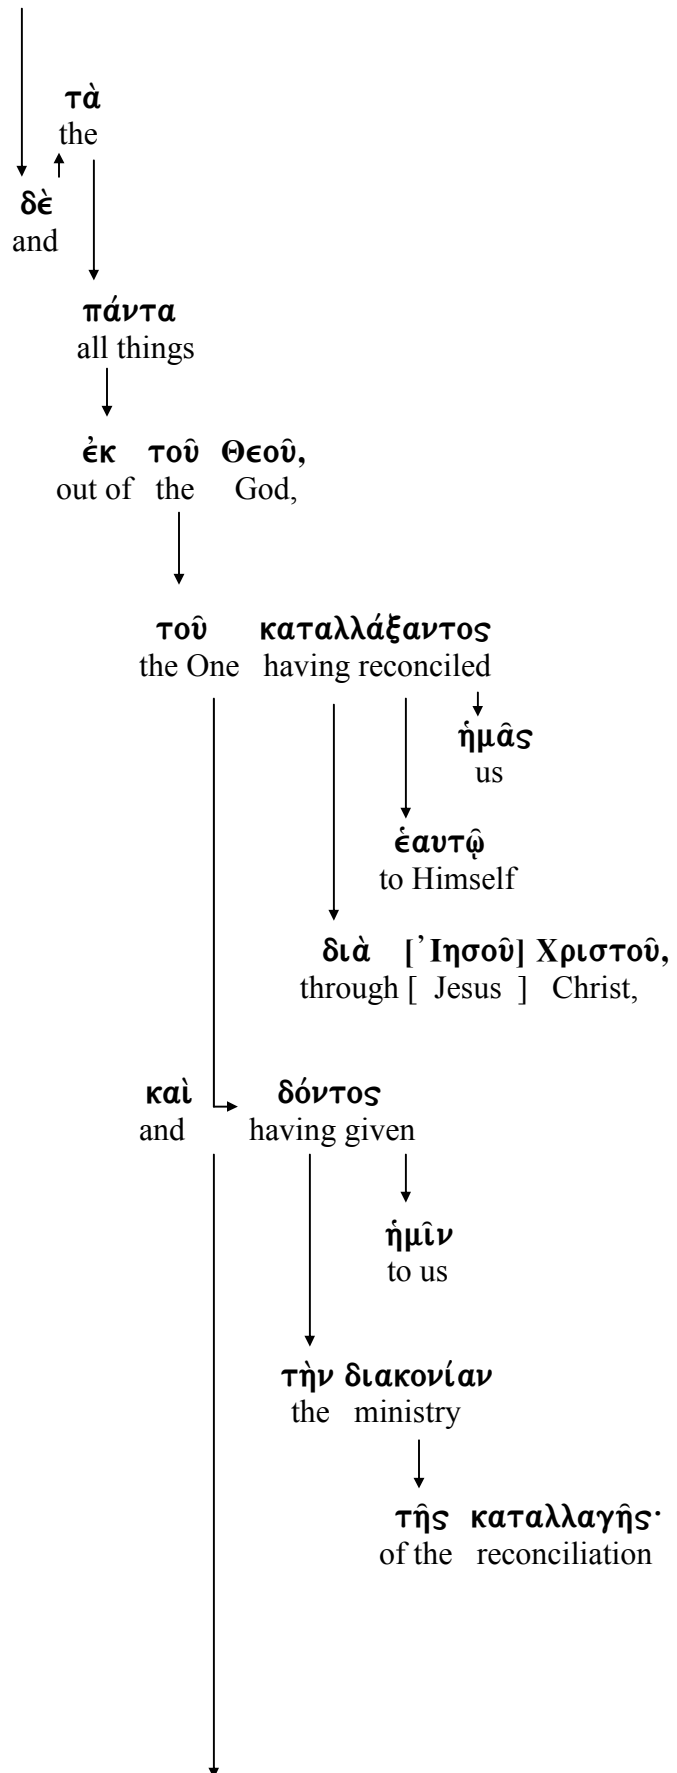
τὰ
the

δὲ
and

πάντα
all things

ἐκ τοῦ Θεοῦ,
out of the God,

τοῦ καταλλάξαντος
the One having reconciled

ἡμᾶς
us

ἑαυτῷ
to Himself

διὰ [Ἰησοῦ] Χριστοῦ,
through [ Jesus ] Christ,

καὶ δόντος
and having given

ἡμῖν
to us

τὴν διακονίαν
the ministry

τῆς καταλλαγῆς·
of the reconciliation